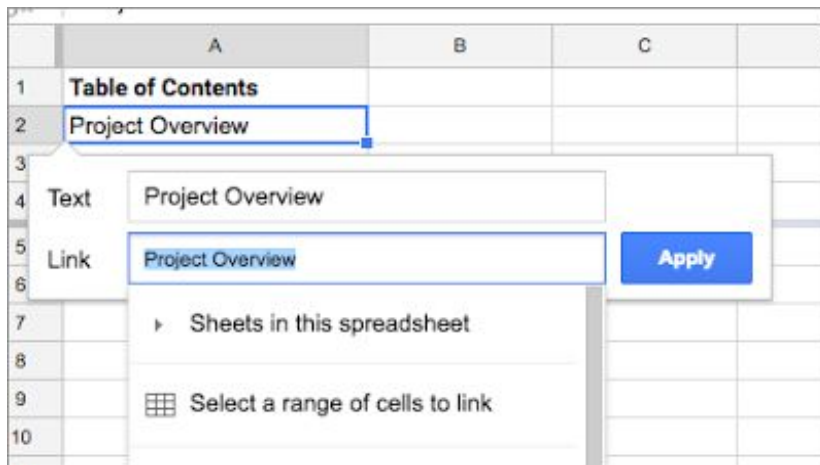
| | A | B | C |
|---|---|---|---|
| 1 | **Table of Contents** | | |
| 2 | Project Overview | | |
| 3 | | | |
| 4 | | | |
| 5 | | | |
| 6 | | | |
| 7 | | | |
| 8 | | | |
| 9 | | | |
| 10 | | | |

Text Project Overview

Link Project Overview

Apply

Sheets in this spreadsheet

Select a range of cells to link